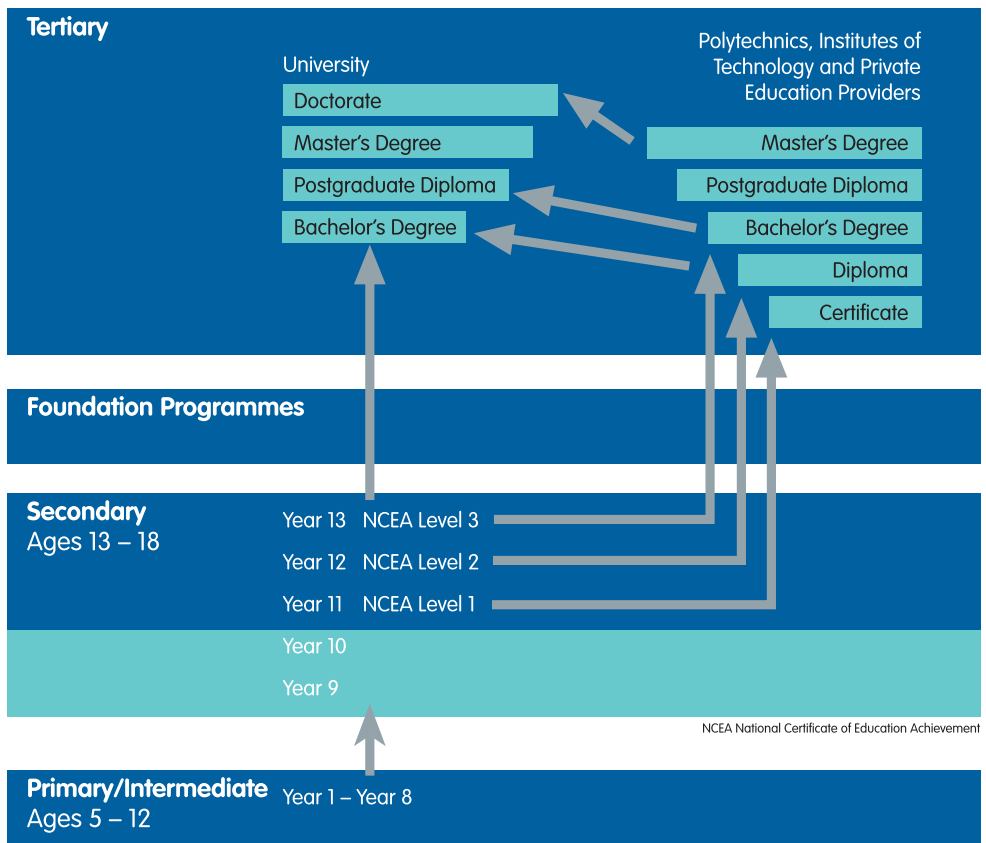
Tertiary

University

Doctorate

Master's Degree

Postgraduate Diploma

Bachelor's Degree

Polytechnics, Institutes of Technology and Private Education Providers

Master's Degree

Postgraduate Diploma

Bachelor's Degree

Diploma

Certificate

Foundation Programmes

Secondary
Ages 13 – 18

Year 13 NCEA Level 3

Year 12 NCEA Level 2

Year 11 NCEA Level 1

Year 10

Year 9

NCEA National Certificate of Education Achievement

Primary/Intermediate
Ages 5 – 12

Year 1 – Year 8